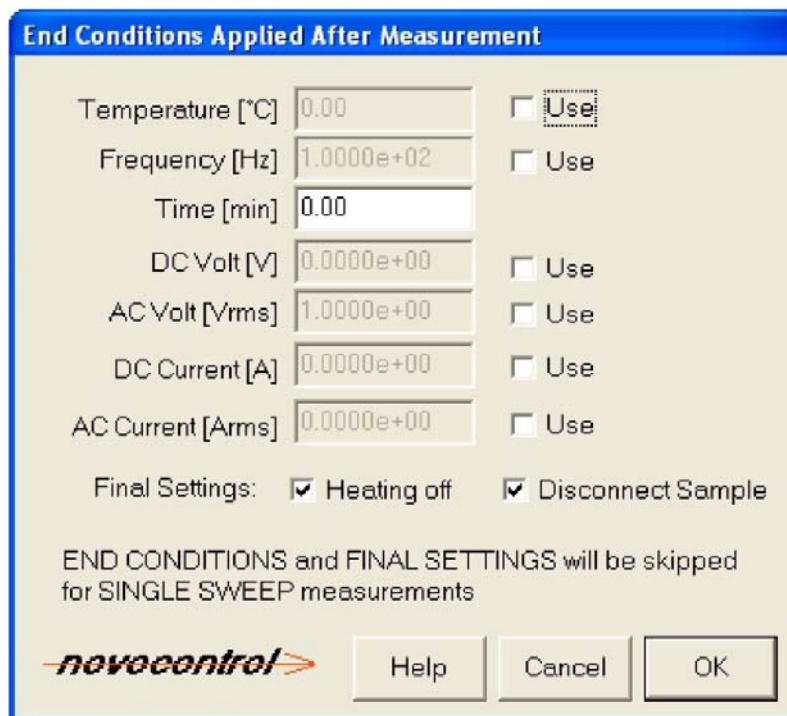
End Conditions Applied After Measurement

Temperature [°C] 0.00 Use
Frequency [Hz] 1.0000e+02 Use
Time [min] 0.00
DC Volt [V] 0.0000e+00 Use
AC Volt [Vrms] 1.0000e+00 Use
DC Current [A] 0.0000e+00 Use
AC Current [Arms] 0.0000e+00 Use

Final Settings: Heating off Disconnect Sample

END CONDITIONS and FINAL SETTINGS will be skipped for SINGLE SWEEP measurements

novocontrol

Help Cancel OK